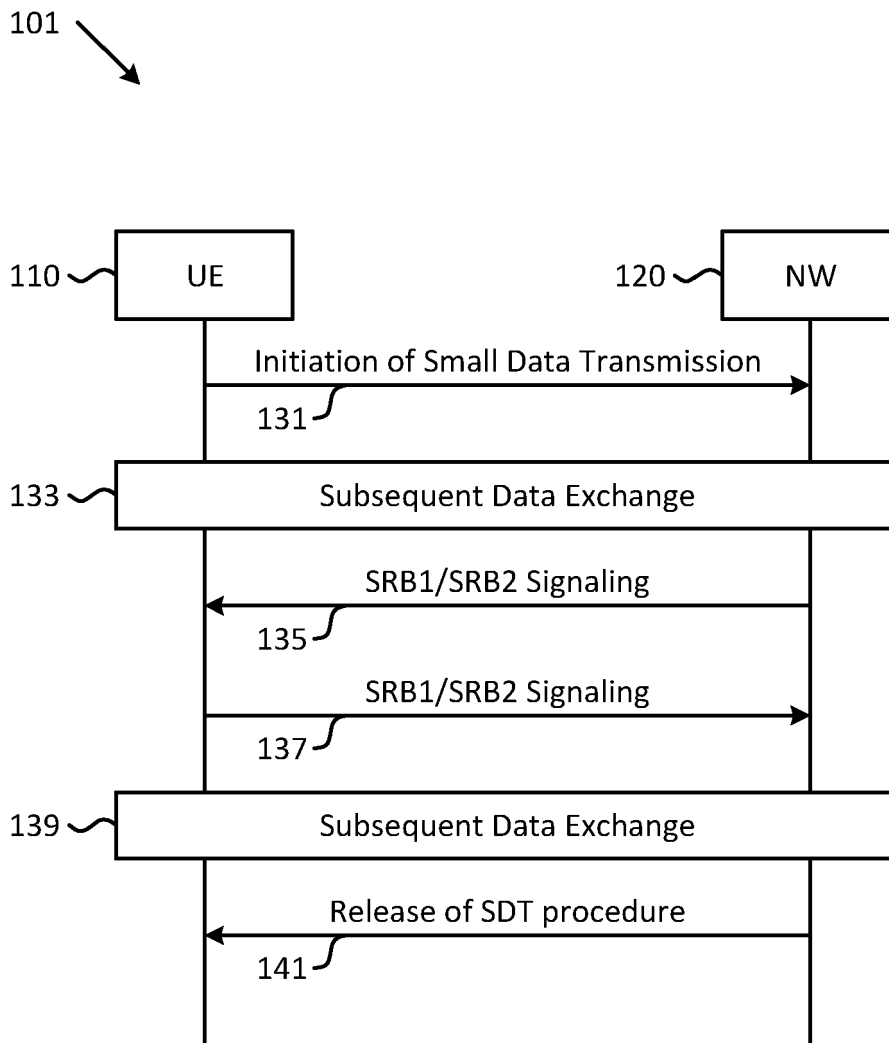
101

110 UE

120 NW

Initiation of Small Data Transmission

131

133 Subsequent Data Exchange

SRB1/SRB2 Signaling

135

SRB1/SRB2 Signaling

137

139 Subsequent Data Exchange

Release of SDT procedure

141